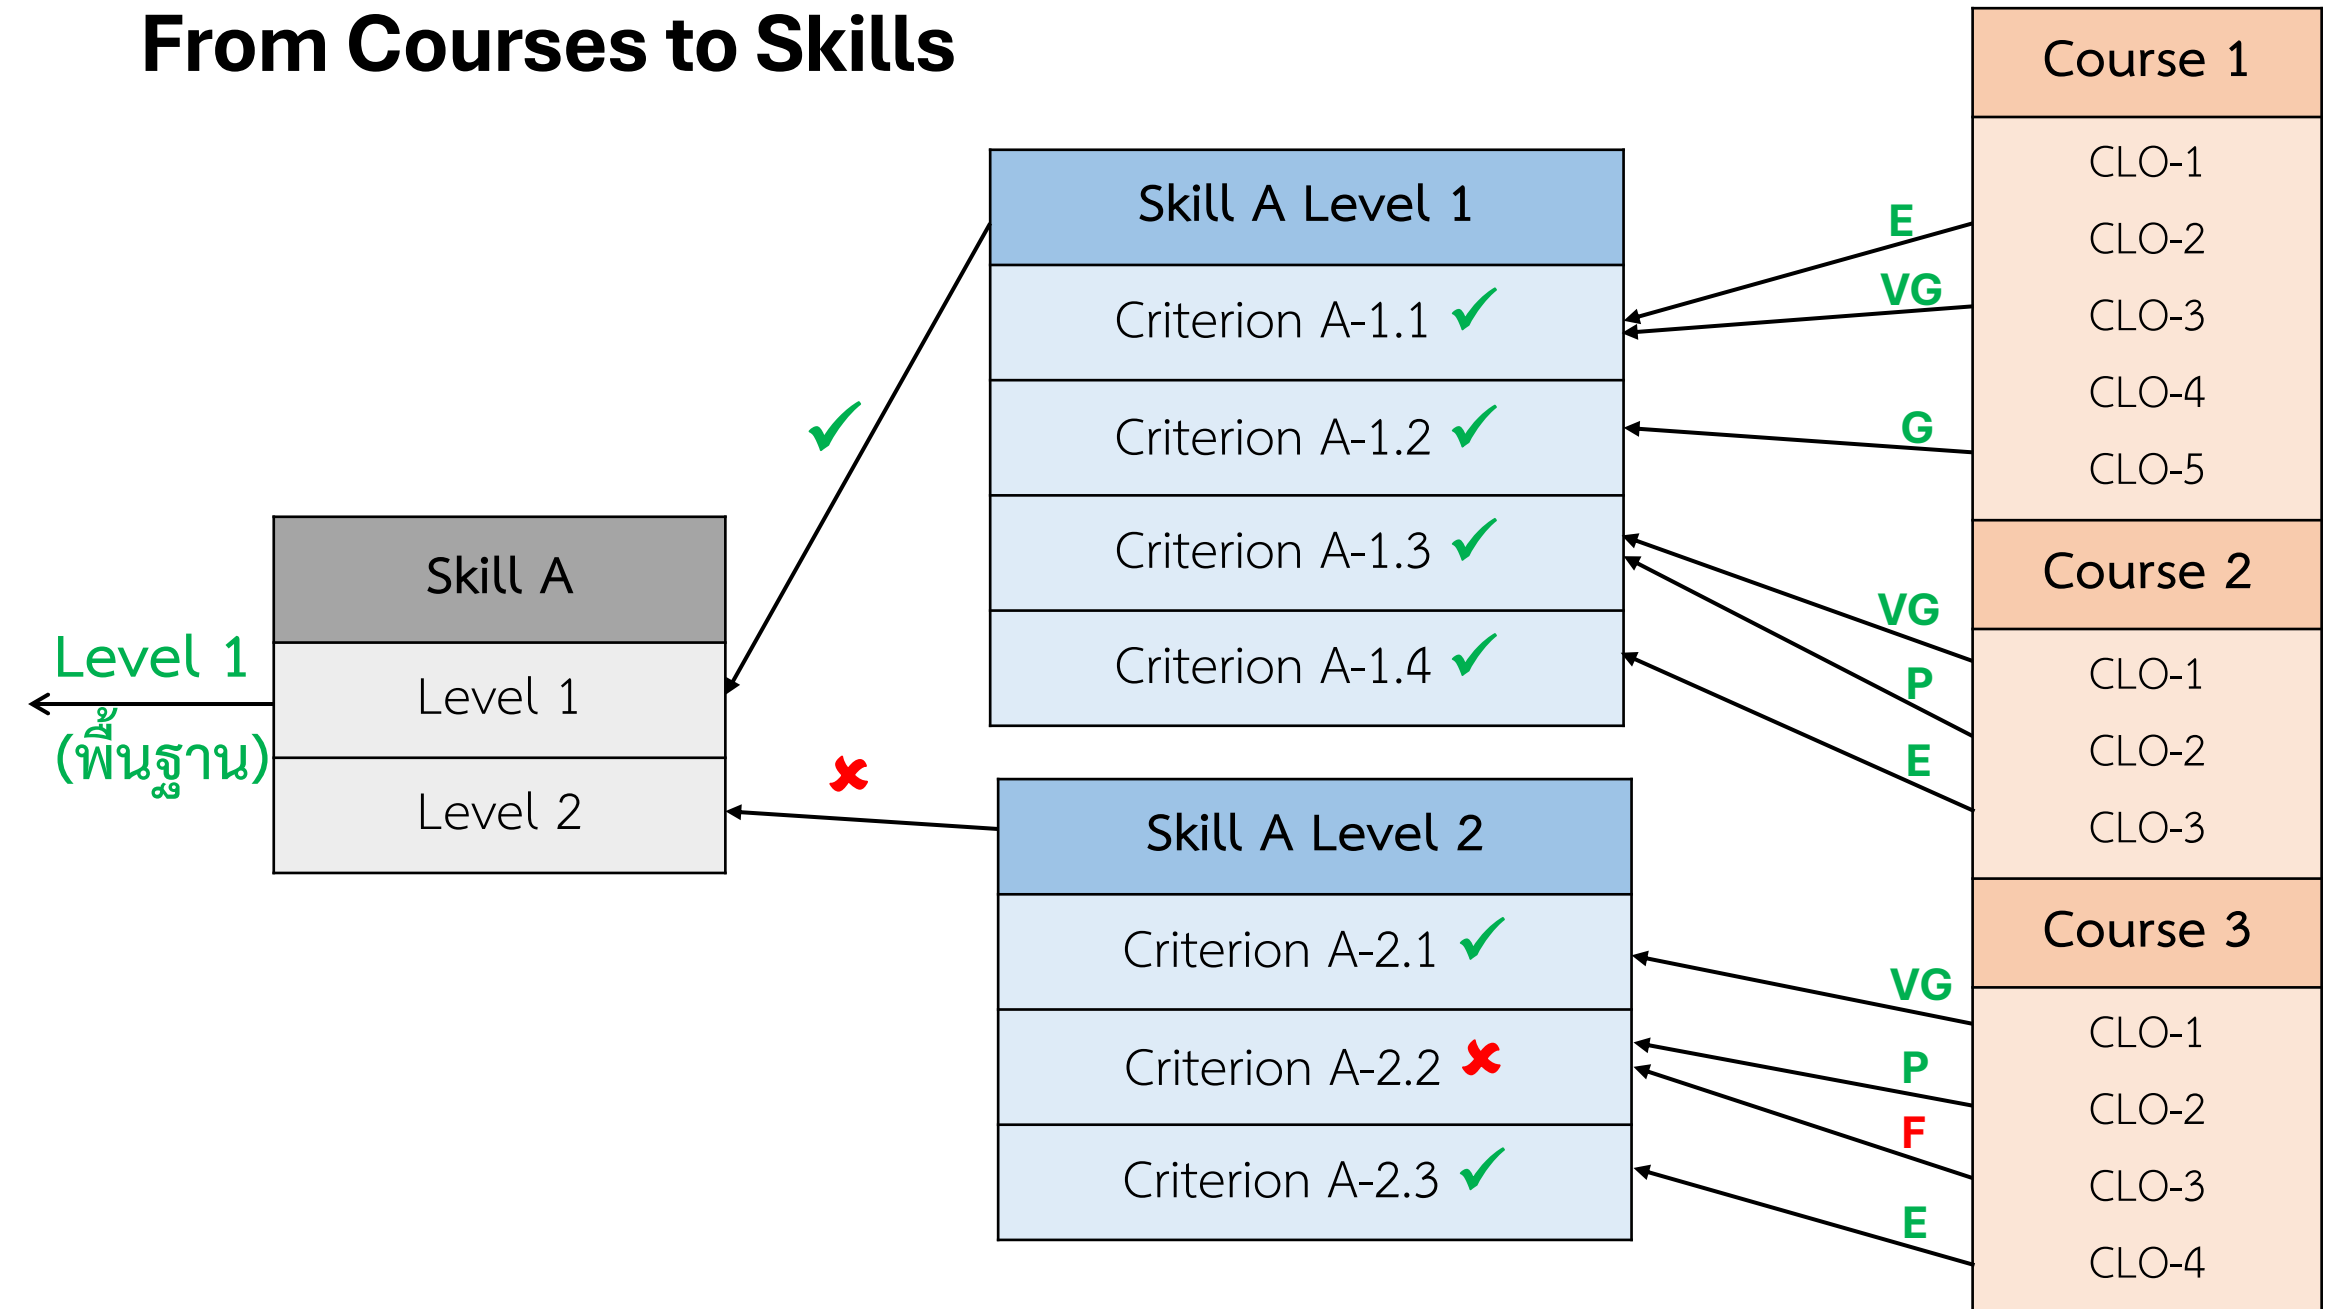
From Courses to Skills

Skill A
Level 1
Level 2

Level 1
(พื้นฐาน)

Skill A Level 1
Criterion A-1.1 ✓
Criterion A-1.2 ✓
Criterion A-1.3 ✓
Criterion A-1.4 ✓

Skill A Level 2
Criterion A-2.1 ✓
Criterion A-2.2 ✗
Criterion A-2.3 ✓

E
VG
G
VG
P
E
VG
P
F
E

Course 1
CLO-1
CLO-2
CLO-3
CLO-4
CLO-5

Course 2
CLO-1
CLO-2
CLO-3

Course 3
CLO-1
CLO-2
CLO-3
CLO-4